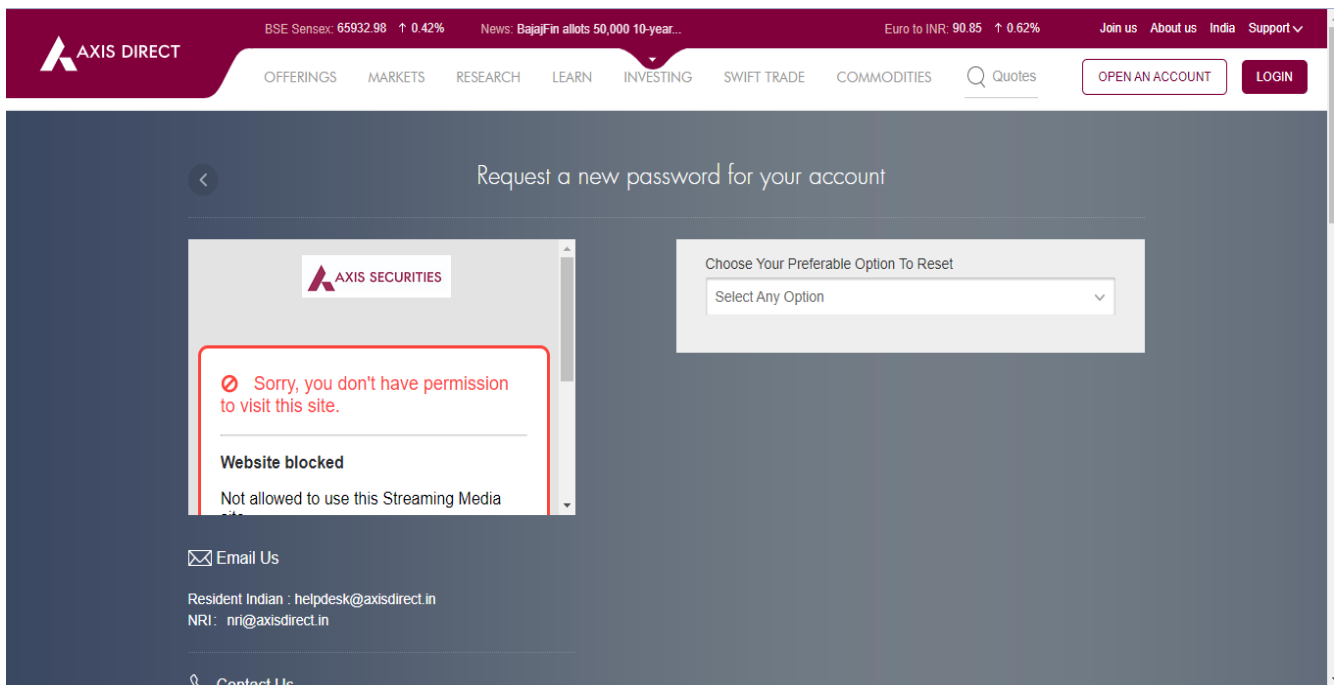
AXIS DIRECT

BSE Sensex: 65932.98 ↑ 0.42% News: BajajFin allots 50,000 10-year... Euro to INR: 90.85 ↑ 0.62% Join us About us India Support

OFFERINGS MARKETS RESEARCH LEARN INVESTING SWIFT TRADE COMMODITIES Quotes OPEN AN ACCOUNT LOGIN

Request a new password for your account

AXIS SECURITIES

Sorry, you don't have permission to visit this site.

Website blocked

Not allowed to use this Streaming Media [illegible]

Choose Your Preferable Option To Reset

Select Any Option

Email Us

Resident Indian : helpdesk@axisdirect.in
NRI: nri@axisdirect.in

Contact Us